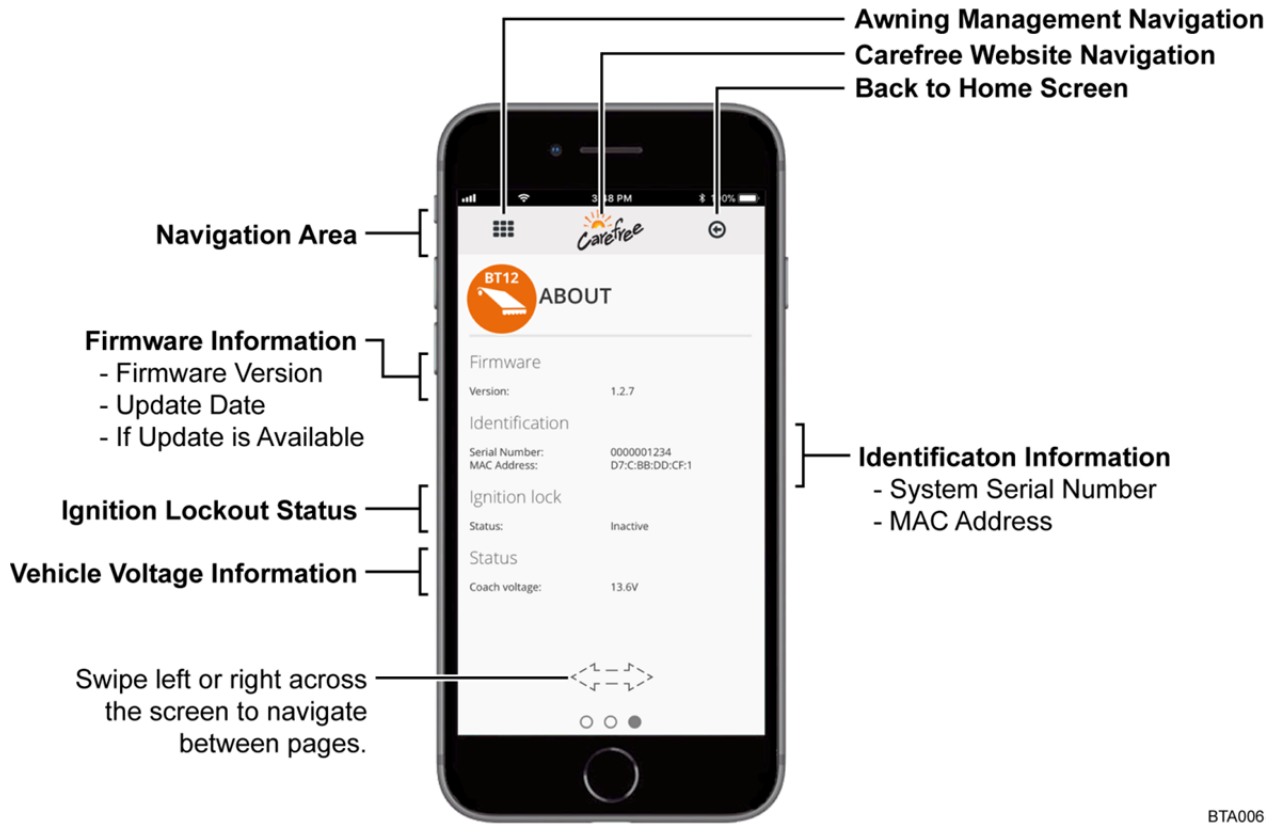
Awning Management Navigation
Carefree Website Navigation
Back to Home Screen

Navigation Area

3:48 PM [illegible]0%

Carefree

BT12

ABOUT

Firmware Information
- Firmware Version
- Update Date
- If Update is Available

Firmware
Version: 1.2.7

Identification
Serial Number: 0000001234
MAC Address: D7:C:BB:DD:CF:1

Identificaton Information
- System Serial Number
- MAC Address

Ignition Lockout Status

Ignition lock
Status: Inactive

Vehicle Voltage Information

Status
Coach voltage: 13.6V

Swipe left or right across the screen to navigate between pages.

BTA006